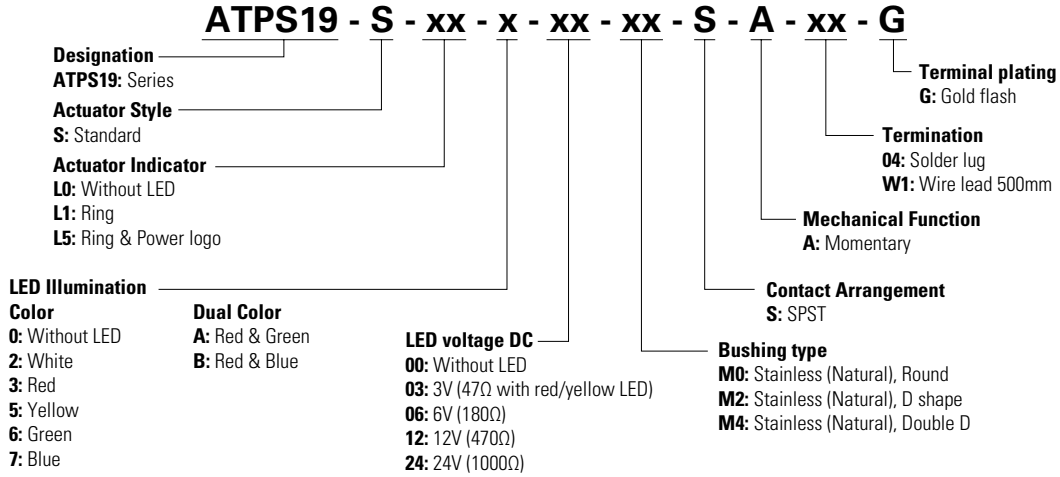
ATPS19 - S - xx - x - xx - xx - S - A - xx - G

Designation
ATPS19: Series

Actuator Style
S: Standard

Actuator Indicator
L0: Without LED
L1: Ring
L5: Ring & Power logo

LED Illumination
Color
0: Without LED
2: White
3: Red
5: Yellow
6: Green
7: Blue

Dual Color
A: Red & Green
B: Red & Blue

LED voltage DC
00: Without LED
03: 3V (47Ω with red/yellow LED)
06: 6V (180Ω)
12: 12V (470Ω)
24: 24V (1000Ω)

Bushing type
M0: Stainless (Natural), Round
M2: Stainless (Natural), D shape
M4: Stainless (Natural), Double D

Contact Arrangement
S: SPST

Mechanical Function
A: Momentary

Termination
04: Solder lug
W1: Wire lead 500mm

Terminal plating
G: Gold flash